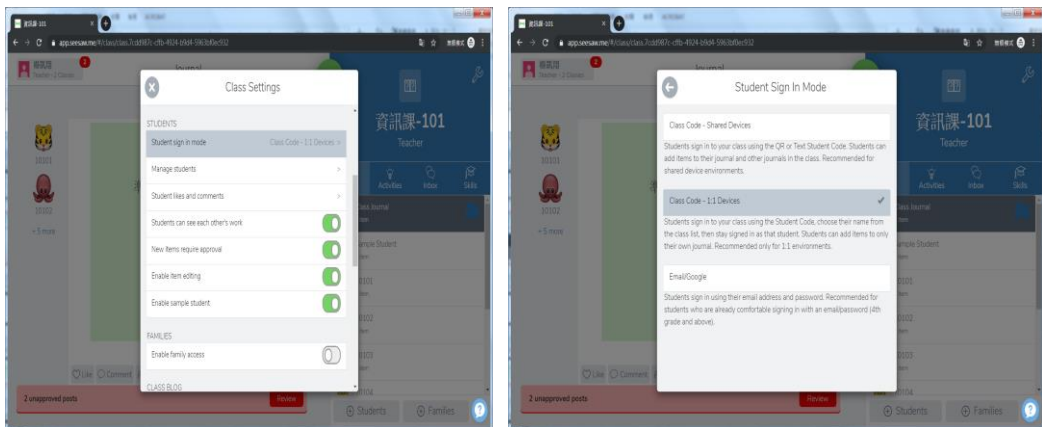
資訊課-101

app.seesaw.me/#/class/class.7cdd987c-cffb-4924-b9d4-5963bf0ec932

Journal

Class Settings

STUDENTS

Student sign in mode Class Code - 1:1 Devices >

Manage students >

Student likes and comments >

Students can see each other's work

New items require approval

Enable item editing

Enable sample student

FAMILIES

Enable family access

CLASS BLOG

資訊課-101

Teacher

Activities Inbox Skills

Class Journal

Sample Student

10101

10102

10103

+ 5 more

Like Comment

2 unapproved posts Review

Students Families

資訊課-101

app.seesaw.me/#/class/class.7cdd987c-cffb-4924-b9d4-5963bf0ec932

Journal

Student Sign In Mode

Class Code - Shared Devices

Students sign in to your class using the QR or Text Student Code. Students can add items to their journal and other journals in the class. Recommended for shared device environments.

Class Code - 1:1 Devices ✓

Students sign in to your class using the Student Code, choose their name from the class list, then stay signed in as that student. Students can add items to only their own journal. Recommended only for 1:1 environments.

Email/Google

Students sign in using their email address and password. Recommended for students who are already comfortable signing in with an email/password (4th grade and above).

資訊課-101

Teacher

Activities Inbox Skills

Class Journal

Sample Student

10101

10102

10103

+ 5 more

Like Comment

2 unapproved posts Review

Students Families